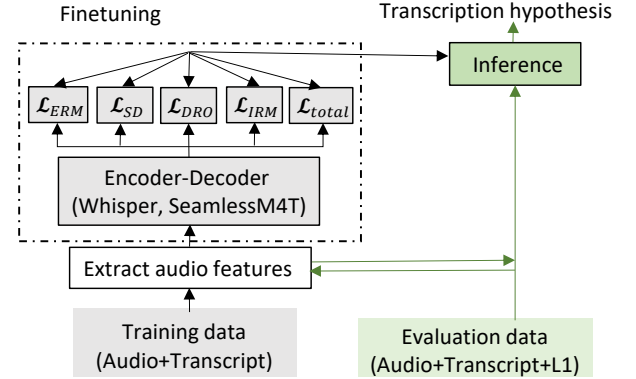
Finetuning

Transcription hypothesis

$\mathcal{L}_{ERM}$

$\mathcal{L}_{SD}$

$\mathcal{L}_{DRO}$

$\mathcal{L}_{IRM}$

$\mathcal{L}_{total}$

Inference

Encoder-Decoder (Whisper, SeamlessM4T)

Extract audio features

Training data (Audio+Transcript)

Evaluation data (Audio+Transcript+L1)